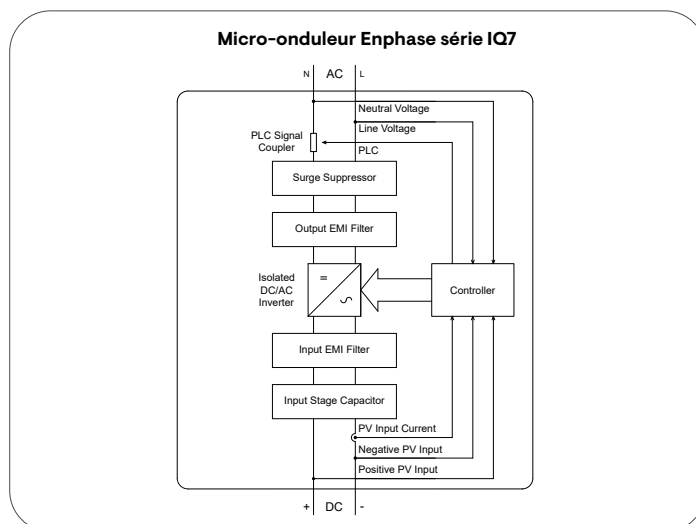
Micro-onduleur Enphase série IQ7

N AC L

Neutral Voltage

Line Voltage

PLC Signal Coupler

PLC

Surge Suppressor

Output EMI Filter

Isolated DC/AC Inverter

=

~

Controller

Input EMI Filter

Input Stage Capacitor

PV Input Current

Negative PV Input

Positive PV Input

+ DC -